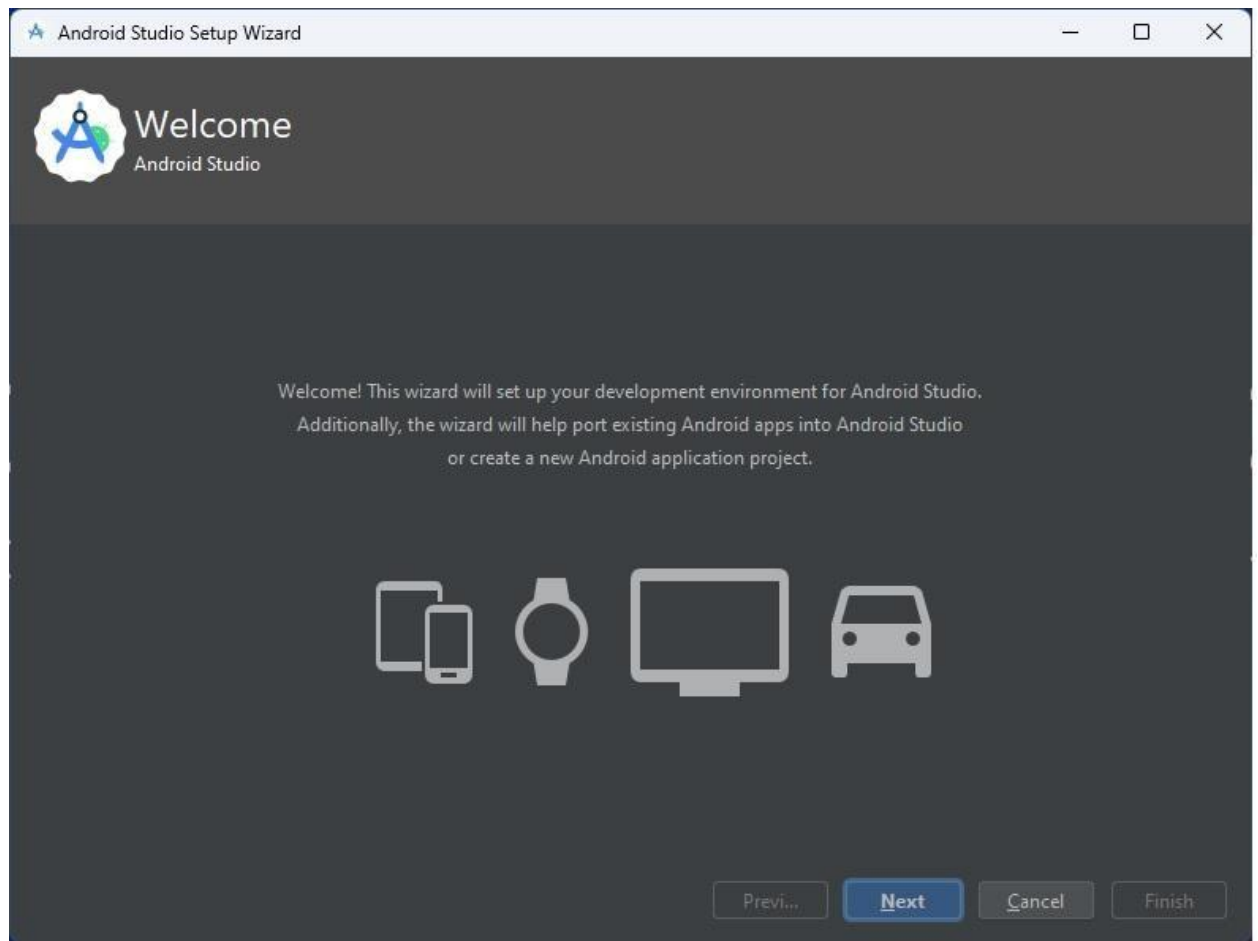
Android Studio Setup Wizard

Welcome
Android Studio

Welcome! This wizard will set up your development environment for Android Studio. Additionally, the wizard will help port existing Android apps into Android Studio or create a new Android application project.

Previ... Next Cancel Finish